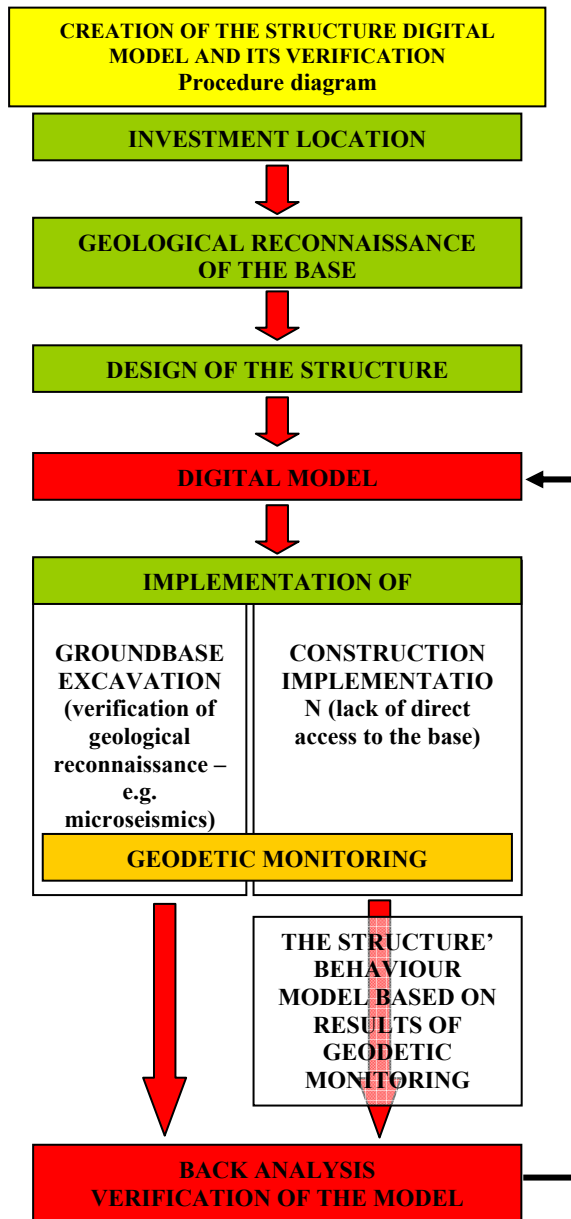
CREATION OF THE STRUCTURE DIGITAL MODEL AND ITS VERIFICATION
Procedure diagram

INVESTMENT LOCATION

GEOLOGICAL RECONNAISSANCE OF THE BASE

DESIGN OF THE STRUCTURE

DIGITAL MODEL

IMPLEMENTATION OF

GROUNDBASE EXCAVATION (verification of geological reconnaissance – e.g. microseismics)

CONSTRUCTION IMPLEMENTATIO N (lack of direct access to the base)

GEODETIC MONITORING

THE STRUCTURE' BEHAVIOUR MODEL BASED ON RESULTS OF GEODETIC MONITORING

BACK ANALYSIS
VERIFICATION OF THE MODEL